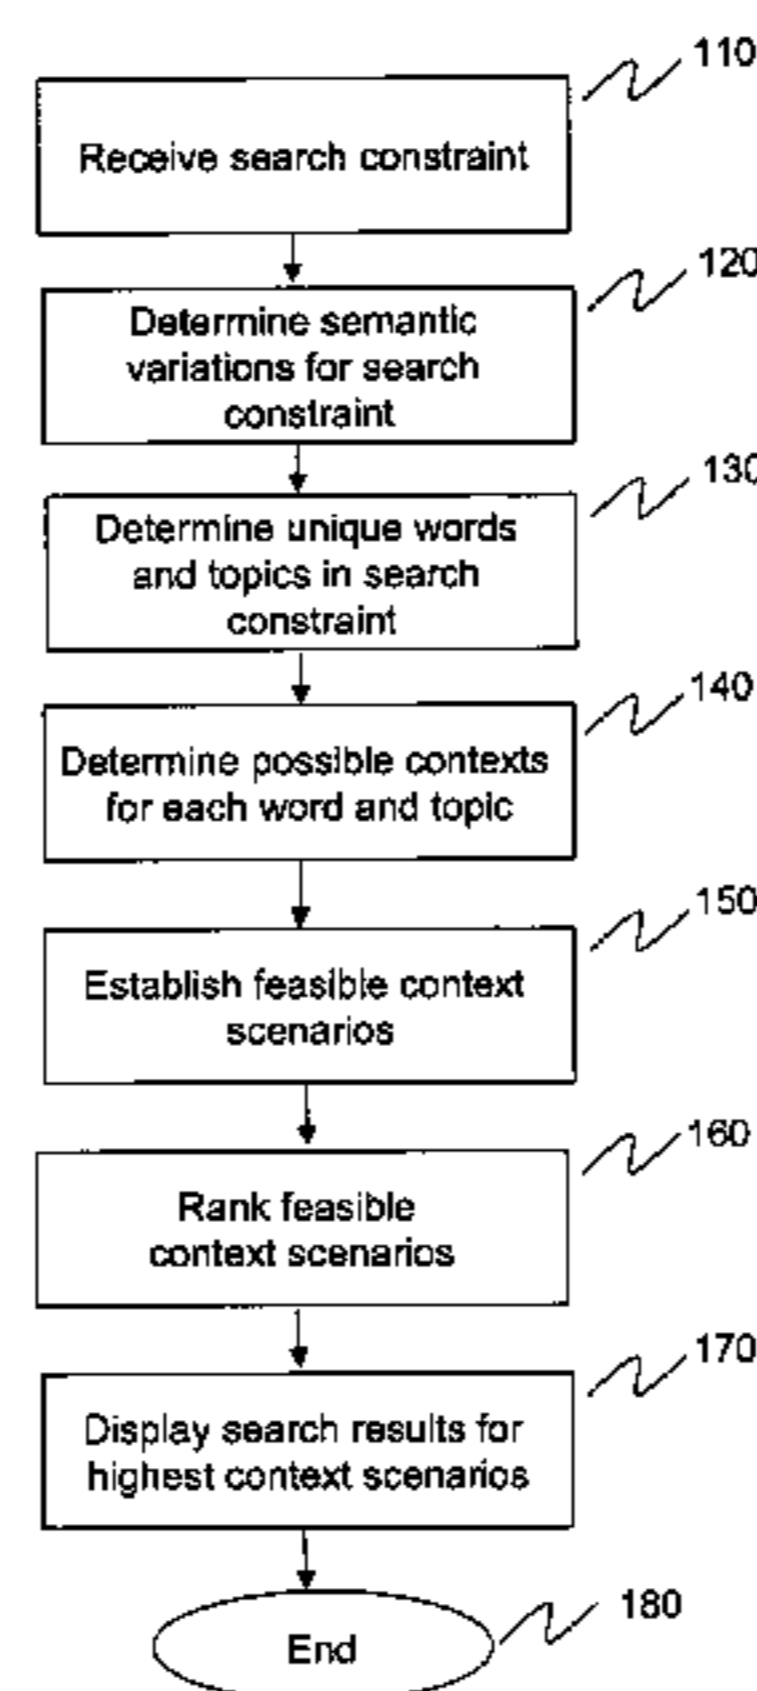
110

Receive search constraint

120

Determine semantic variations for search constraint

130

Determine unique words and topics in search constraint

140

Determine possible contexts for each word and topic

150

Establish feasible context scenarios

160

Rank feasible context scenarios

170

Display search results for highest context scenarios

180

End